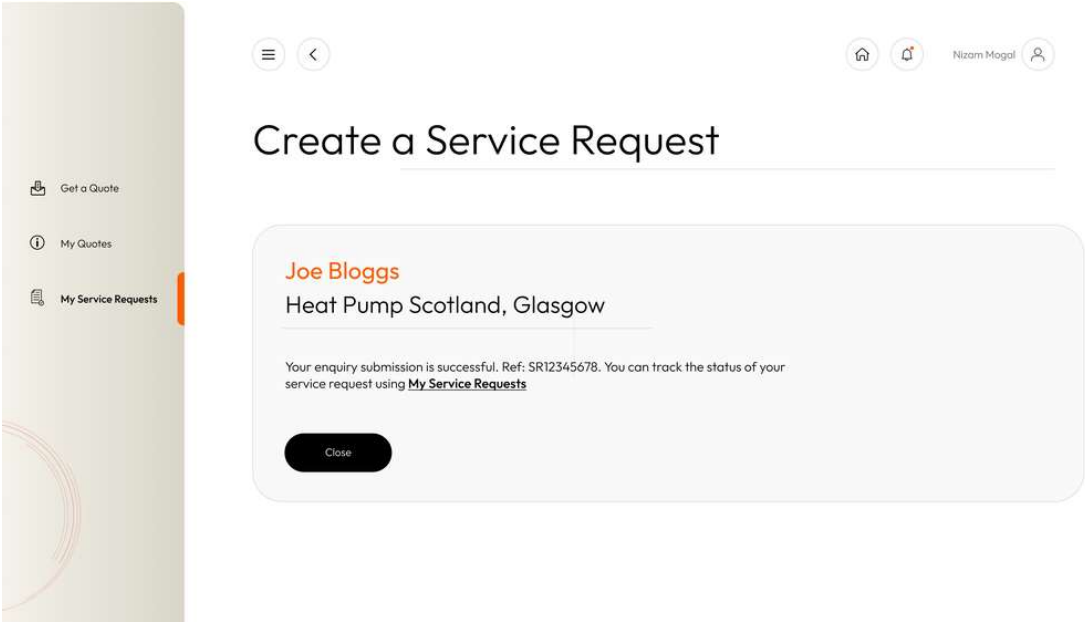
Get a Quote

My Quotes

My Service Requests

Nizam Mogal

Create a Service Request

Joe Bloggs

Heat Pump Scotland, Glasgow

Your enquiry submission is successful. Ref: SR12345678. You can track the status of your service request using My Service Requests

Close